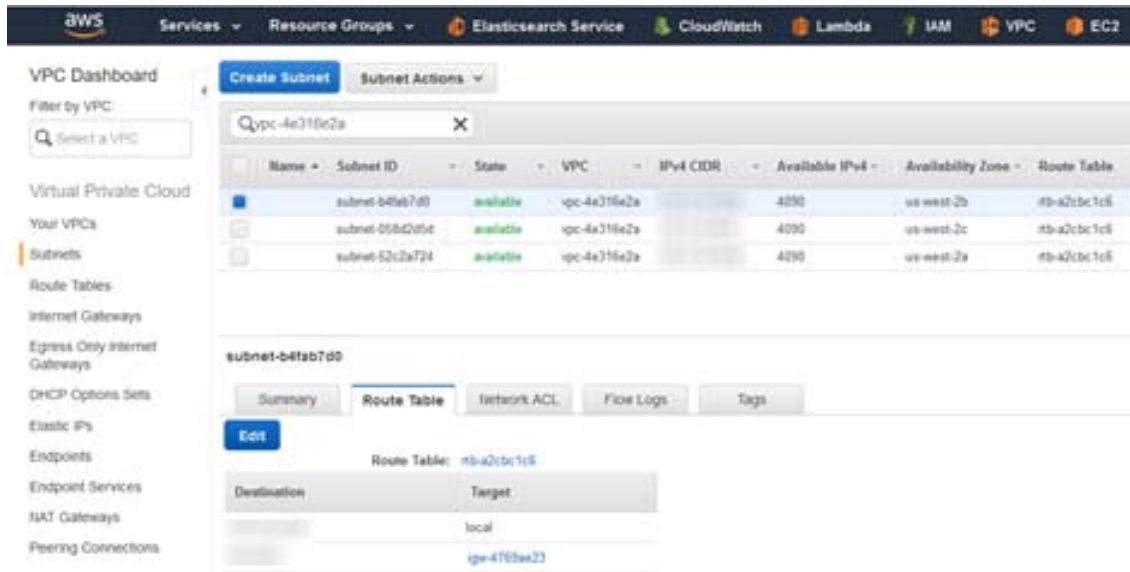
aws Services Resource Groups Elasticsearch Service CloudWatch Lambda IAM VPC EC2

VPC Dashboard
Filter by VPC:
Select a VPC

Virtual Private Cloud
Your VPCs
Subnets
Route Tables
Internet Gateways
Egress Only Internet Gateways
DHCP Options Sets
Elastic IPs
Endpoints
Endpoint Services
NAT Gateways
Peering Connections

Create Subnet Subnet Actions

vpc-4e316e2a

| | Name | Subnet ID | State | VPC | IPv4 CIDR | Available IPv4 | Availability Zone | Route Table |
|---|---|---|---|---|---|---|---|---|
| | | subnet-b4fab7d0 | available | vpc-4e316e2a | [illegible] | 4090 | us-west-2b | rtb-a2cbc1c6 |
| | | subnet-058d2d5d | available | vpc-4e316e2a | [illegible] | 4090 | us-west-2c | rtb-a2cbc1c6 |
| | | subnet-52c2a724 | available | vpc-4e316e2a | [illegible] | 4090 | us-west-2a | rtb-a2cbc1c6 |

subnet-b4fab7d0

Summary Route Table Network ACL Flow Logs Tags

Edit

Route Table: rtb-a2cbc1c6

| Destination | Target |
|---|---|
| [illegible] | local |
| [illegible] | igw-4769ae23 |